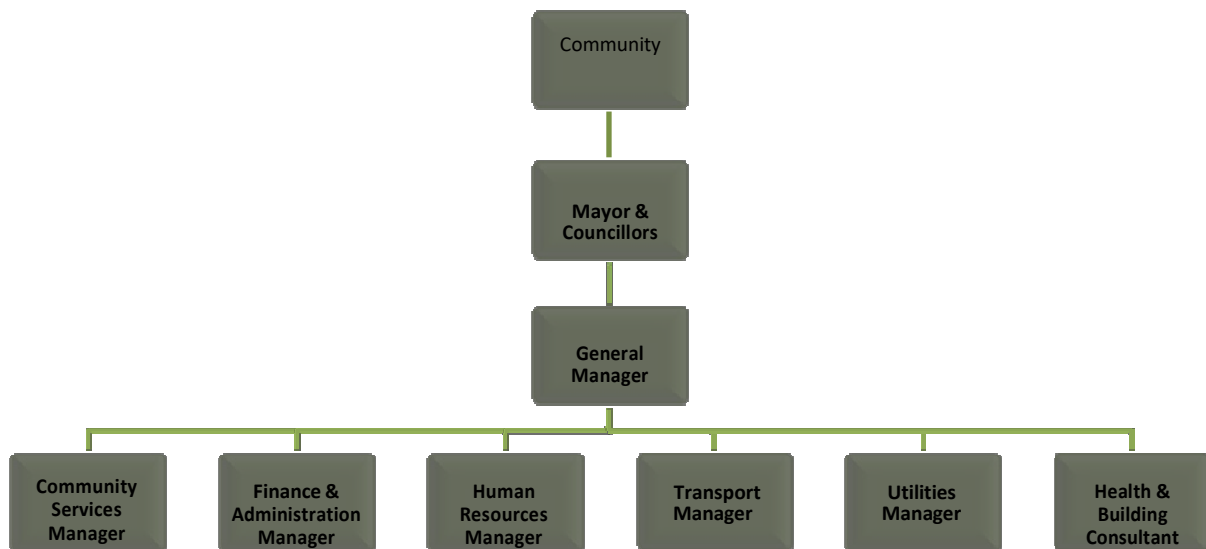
Community

Mayor & Councillors

General Manager

Community Services Manager

Finance & Administration Manager

Human Resources Manager

Transport Manager

Utilities Manager

Health & Building Consultant